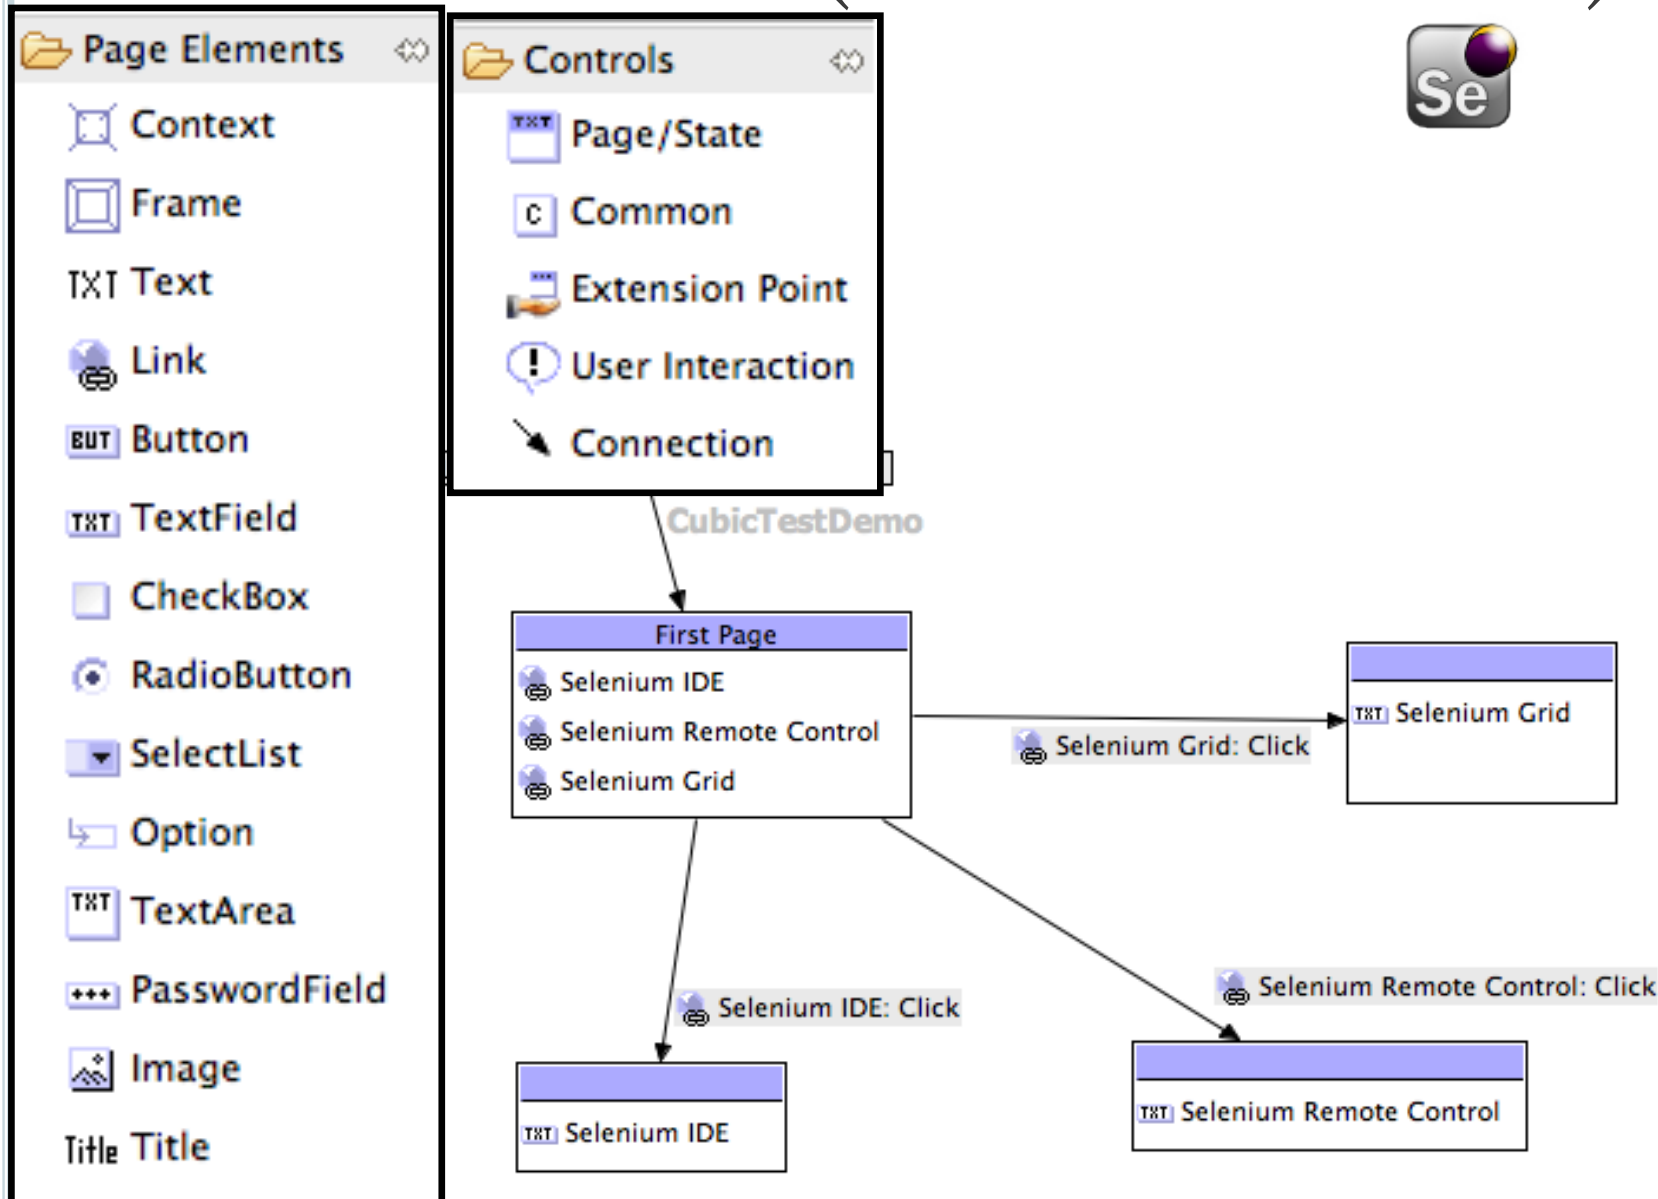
Page Elements
Context
Frame
TXT Text
Link
BUT Button
TXT TextField
CheckBox
RadioButton
SelectList
Option
TXT TextArea
PasswordField
Image
Title Title

Controls
TXT Page/State
C Common
Extension Point
User Interaction
Connection

Se

CubicTestDemo

First Page
Selenium IDE
Selenium Remote Control
Selenium Grid

Selenium Grid: Click

TXT Selenium Grid

Selenium IDE: Click

Selenium Remote Control: Click

TXT Selenium IDE

TXT Selenium Remote Control